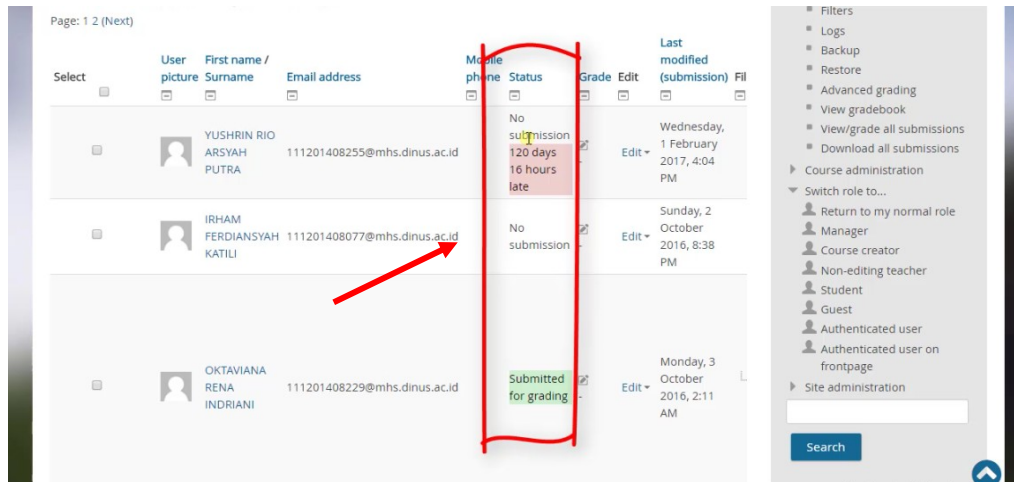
Page: 1 2 (Next)

| Select | User picture | First name / Surname | Email address | Mobile phone | Status | Grade | Edit | Last modified (submission) | Fil |
|---|---|---|---|---|---|---|---|---|---|
| | | YUSHRIN RIO ARSYAH PUTRA | 111201408255@mhs.dinus.ac.id | | No submission 120 days 16 hours late | - | Edit | Wednesday, 1 February 2017, 4:04 PM | |
| | | IRHAM FERDIANSYAH KATILI | 111201408077@mhs.dinus.ac.id | | No submission | - | Edit | Sunday, 2 October 2016, 8:38 PM | |
| | | OKTAVIANA RENA INDRIANI | 111201408229@mhs.dinus.ac.id | | Submitted for grading | - | Edit | Monday, 3 October 2016, 2:11 AM | |

Filters
Logs
Backup
Restore
Advanced grading
View gradebook
View/grade all submissions
Download all submissions
Course administration
Switch role to...
Return to my normal role
Manager
Course creator
Non-editing teacher
Student
Guest
Authenticated user
Authenticated user on frontpage
Site administration
Search